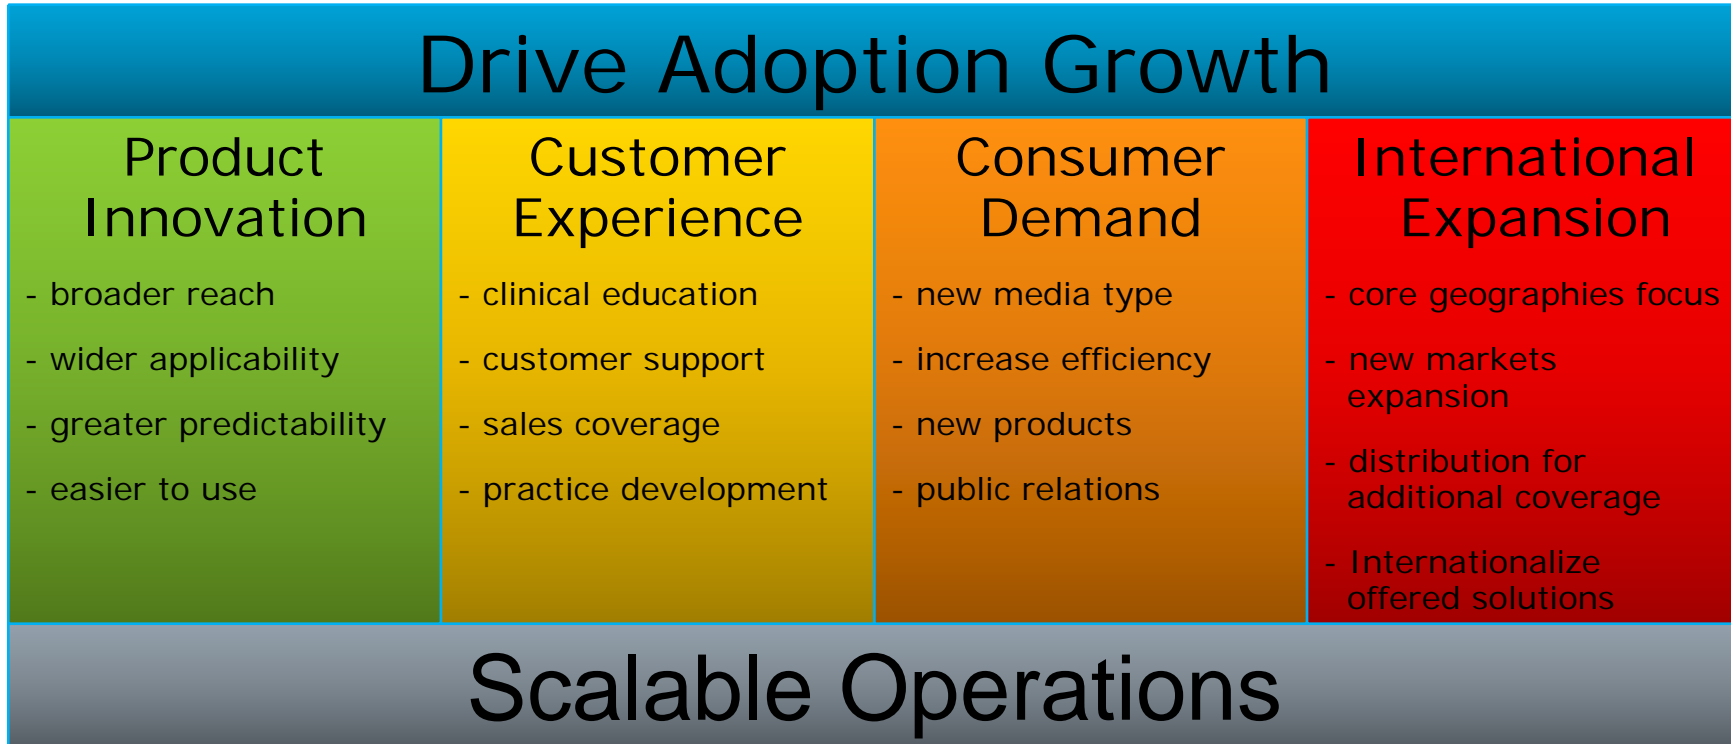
Drive Adoption Growth

Product Innovation

- broader reach
- wider applicability
- greater predictability
- easier to use

Customer Experience

- clinical education
- customer support
- sales coverage
- practice development

Consumer Demand

- new media type
- increase efficiency
- new products
- public relations

International Expansion

- core geographies focus
- new markets expansion
- distribution for additional coverage
- Internationalize offered solutions

Scalable Operations